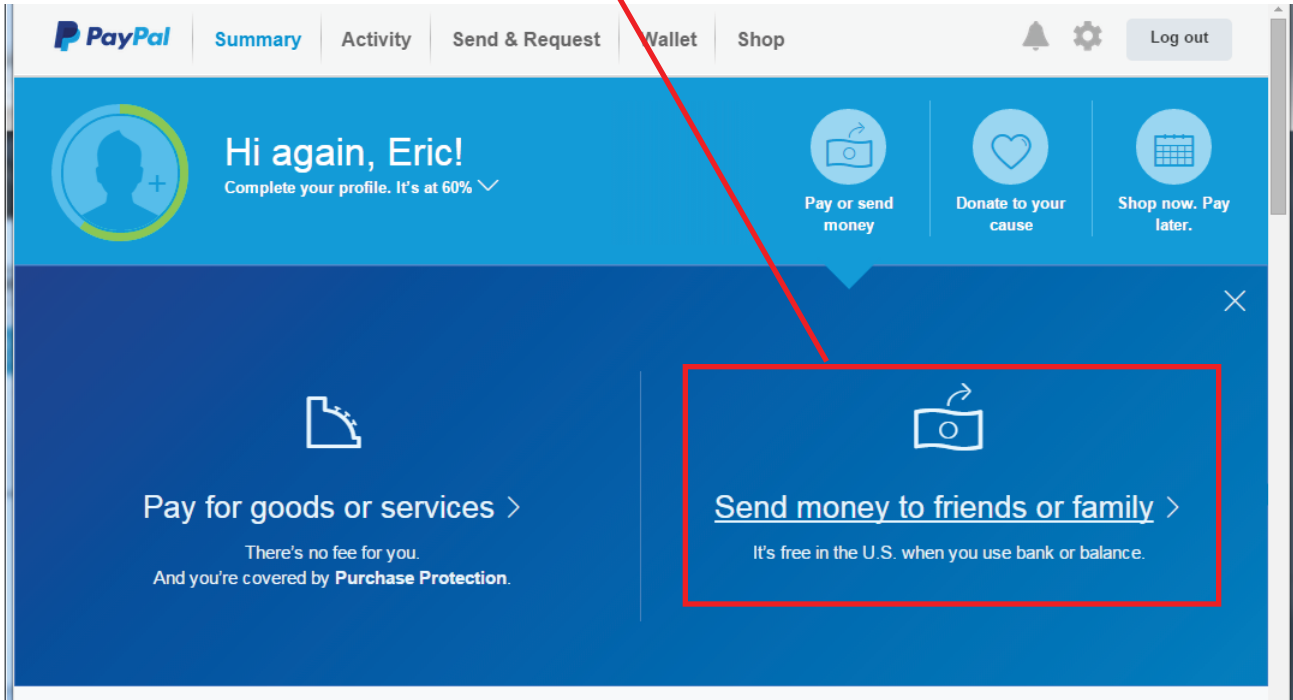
PayPal Summary Activity Send & Request Wallet Shop Log out

Hi again, Eric!
Complete your profile. It's at 60%

Pay or send money
Donate to your cause
Shop now. Pay later.

Pay for goods or services >
There's no fee for you.
And you're covered by **Purchase Protection**.

Send money to friends or family >
It's free in the U.S. when you use bank or balance.